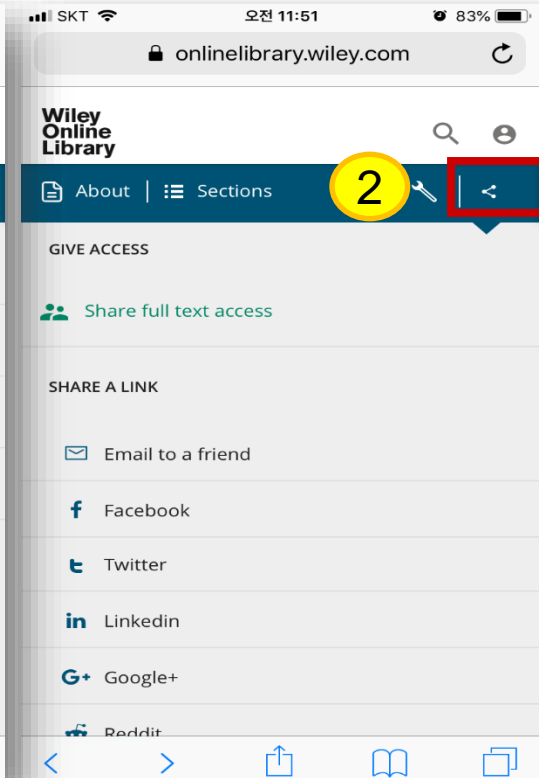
SKT 오전 11:51 83%

onlinelibrary.wiley.com

Wiley Online Library

About | Sections 2

GIVE ACCESS

Share full text access

SHARE A LINK

Email to a friend

Facebook

Twitter

Linkedin

Google+

Reddit